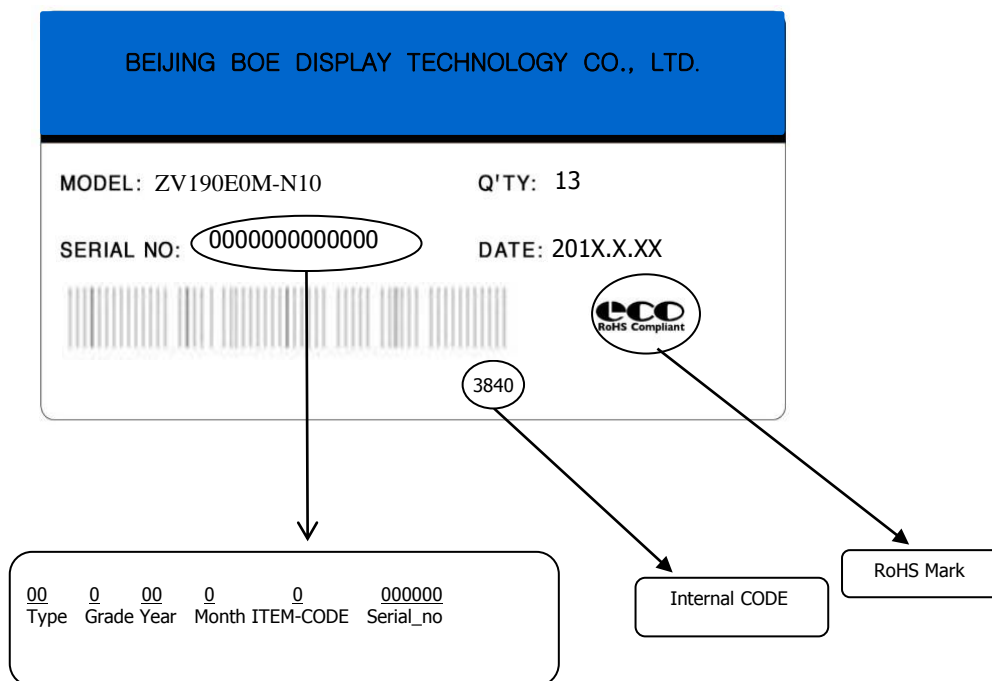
BEIJING BOE DISPLAY TECHNOLOGY CO., LTD.

MODEL: ZV190E0M-N10

Q'TY: 13

SERIAL NO: 0000000000000

DATE: 201X.X.XX

eco
RoHS Compliant

3840

RoHS Mark

Internal CODE

| 00 | 0 | 00 | 0 | 0 | 000000 |
|---|---|---|---|---|---|
| Type | Grade | Year | Month | ITEM-CODE | Serial_no |